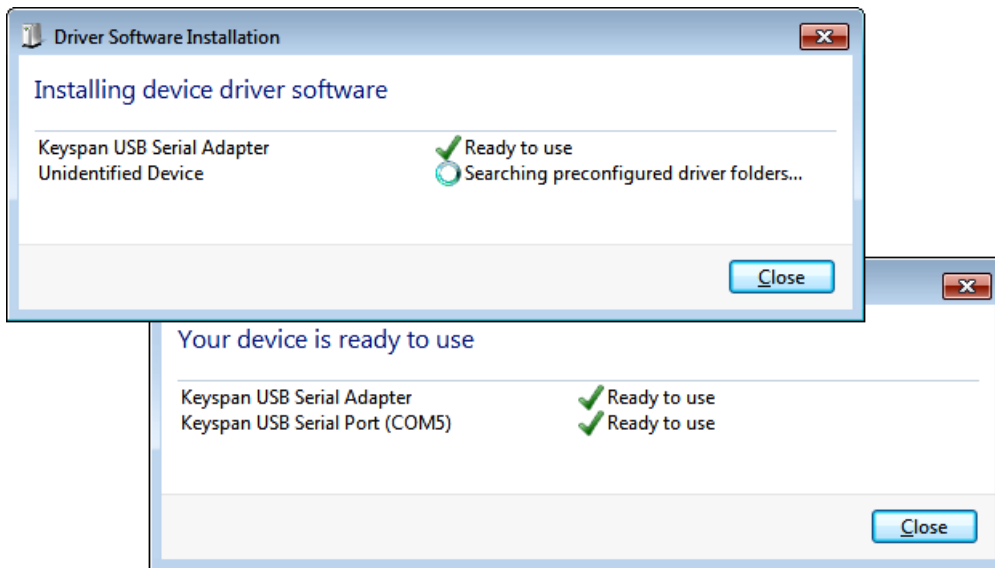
Driver Software Installation

Installing device driver software

| | |
|---|---|
| Keyspan USB Serial Adapter | Ready to use |
| Unidentified Device | Searching preconfigured driver folders... |

Close

Your device is ready to use

| | |
|---|---|
| Keyspan USB Serial Adapter | Ready to use |
| Keyspan USB Serial Port (COM5) | Ready to use |

Close